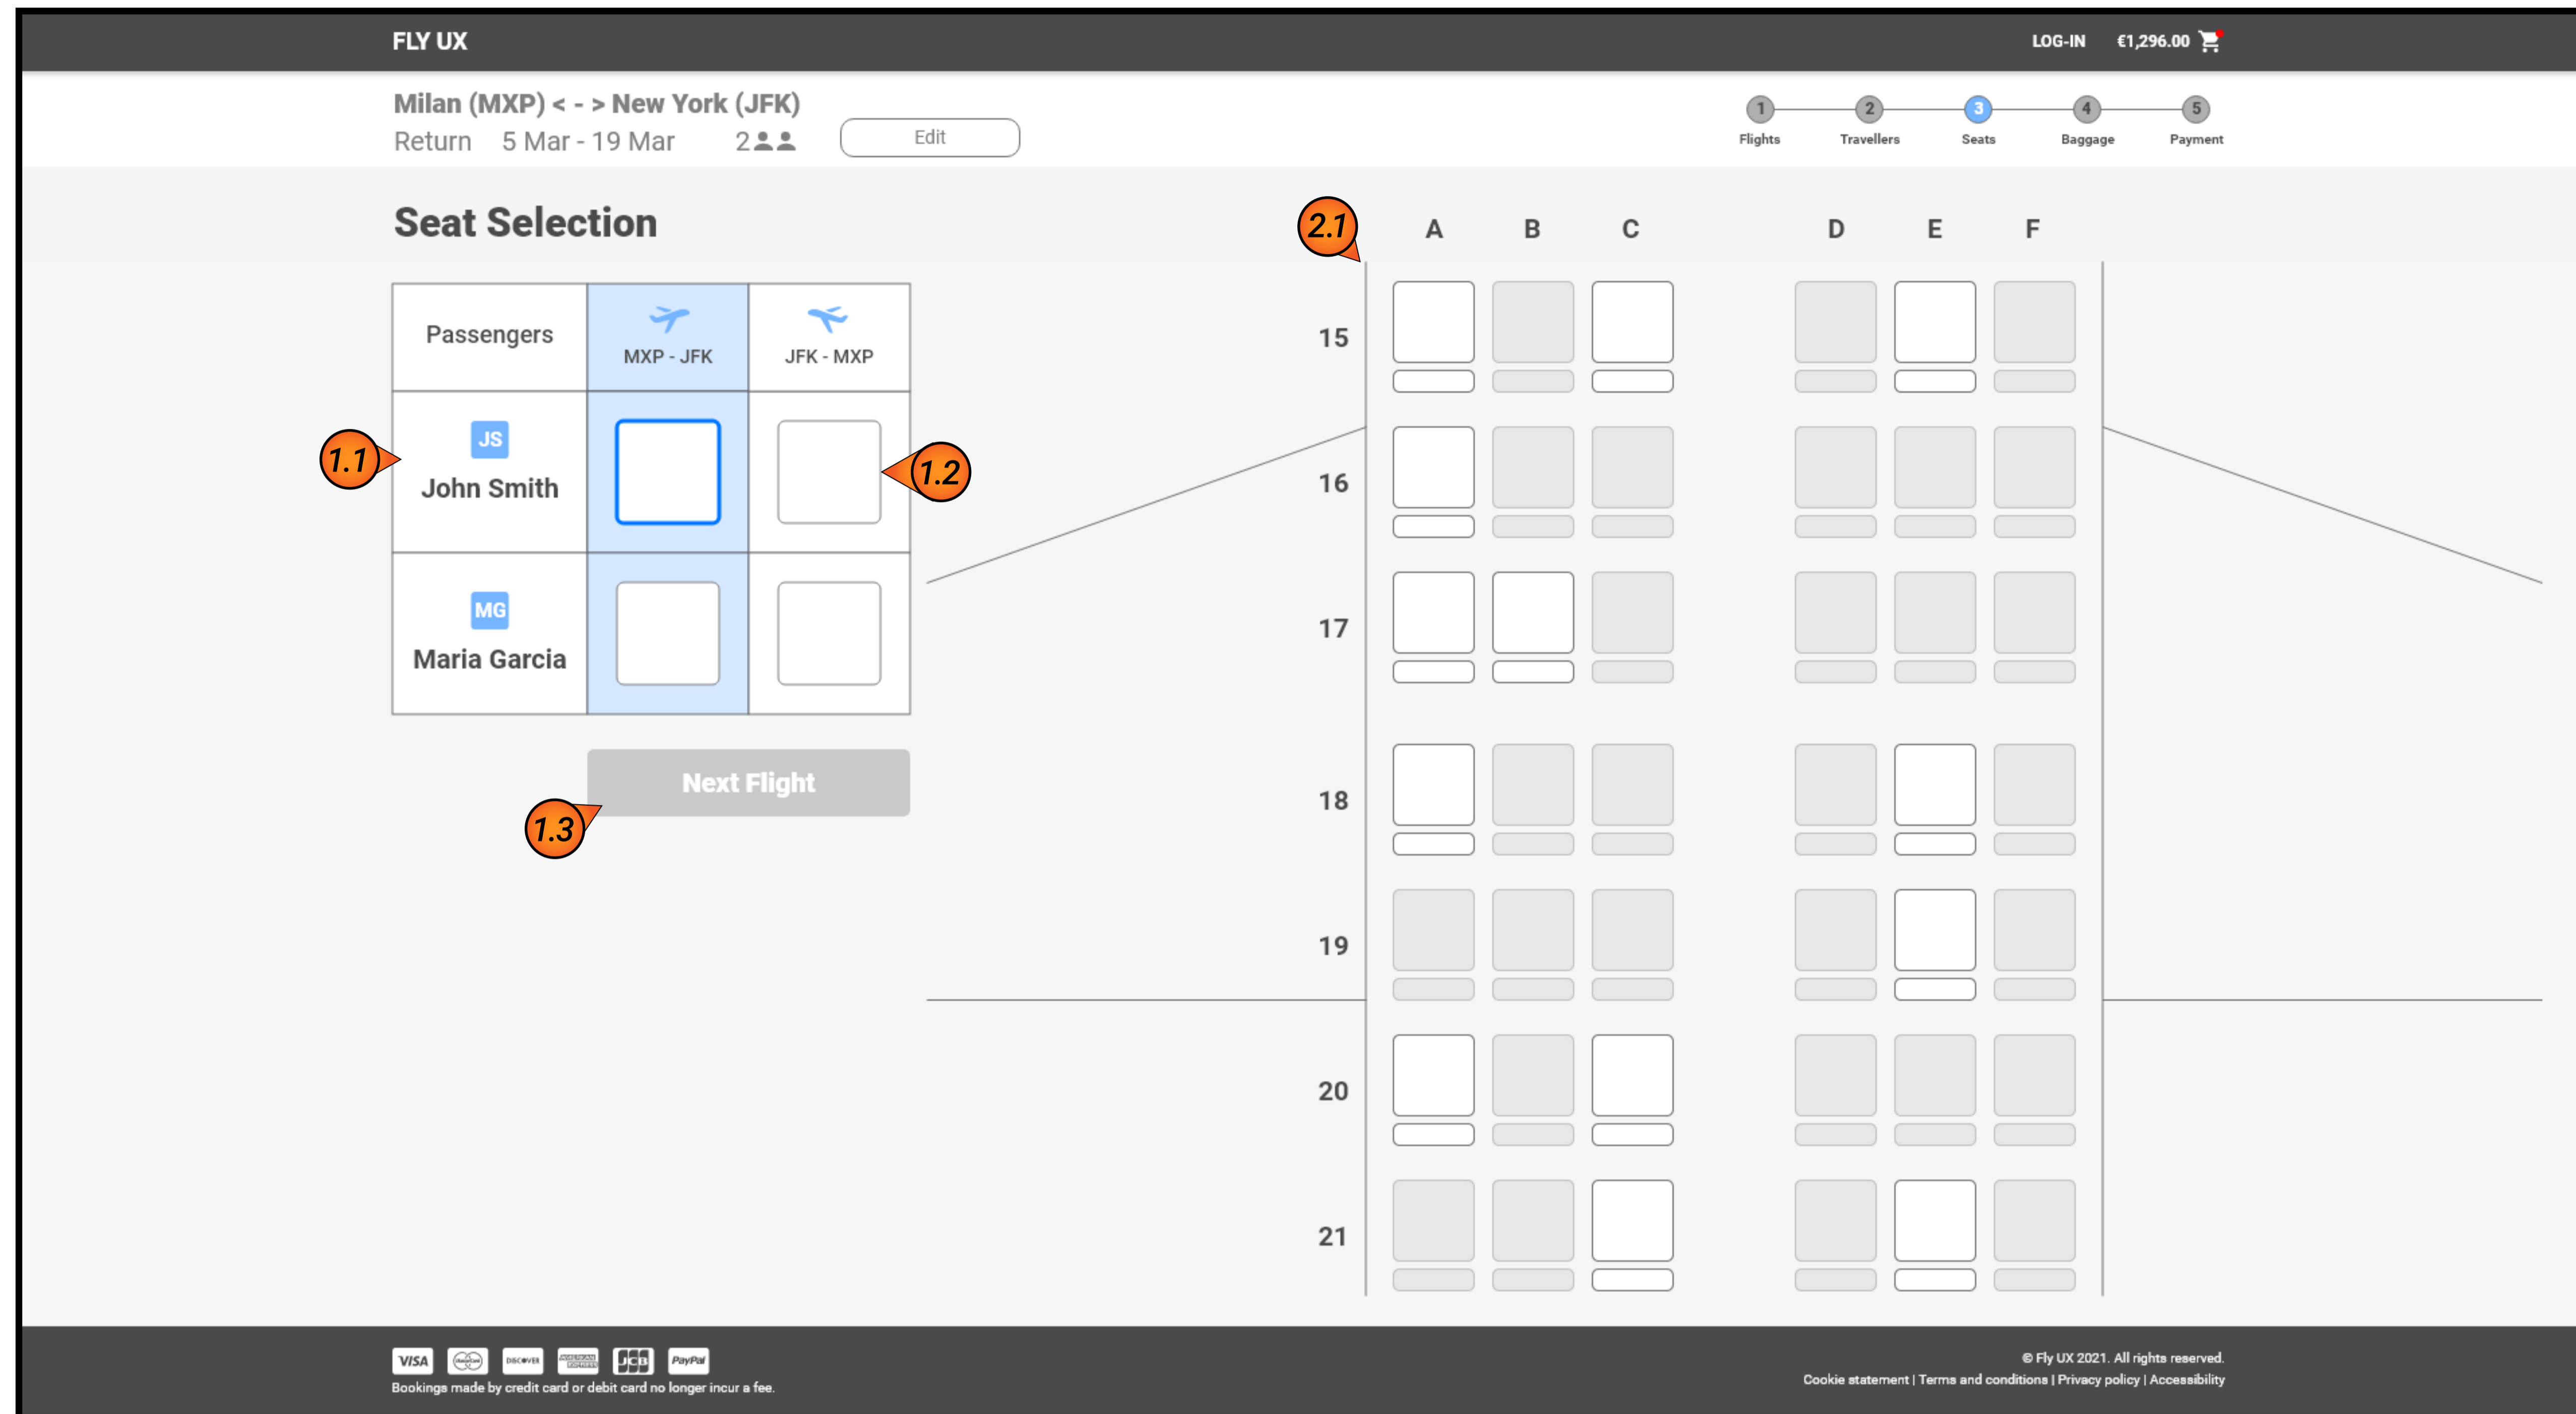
FLY UX

LOG-IN €1,296.00

Milan (MXP) < - > New York (JFK)
Return 5 Mar - 19 Mar 2

Edit

1 Flights 2 Travellers 3 Seats 4 Baggage 5 Payment

Seat Selection

| Passengers | MXP - JFK | JFK - MXP |
|---|---|---|
| JS John Smith | | |
| MG Maria Garcia | | |

1.1
1.2

Next Flight

1.3

2.1

A B C D E F

15
16
17
18
19
20
21

VISA DISCOVER JCB PayPal
Bookings made by credit card or debit card no longer incur a fee.

© Fly UX 2021. All rights reserved.
Cookie statement | Terms and conditions | Privacy policy | Accessibility